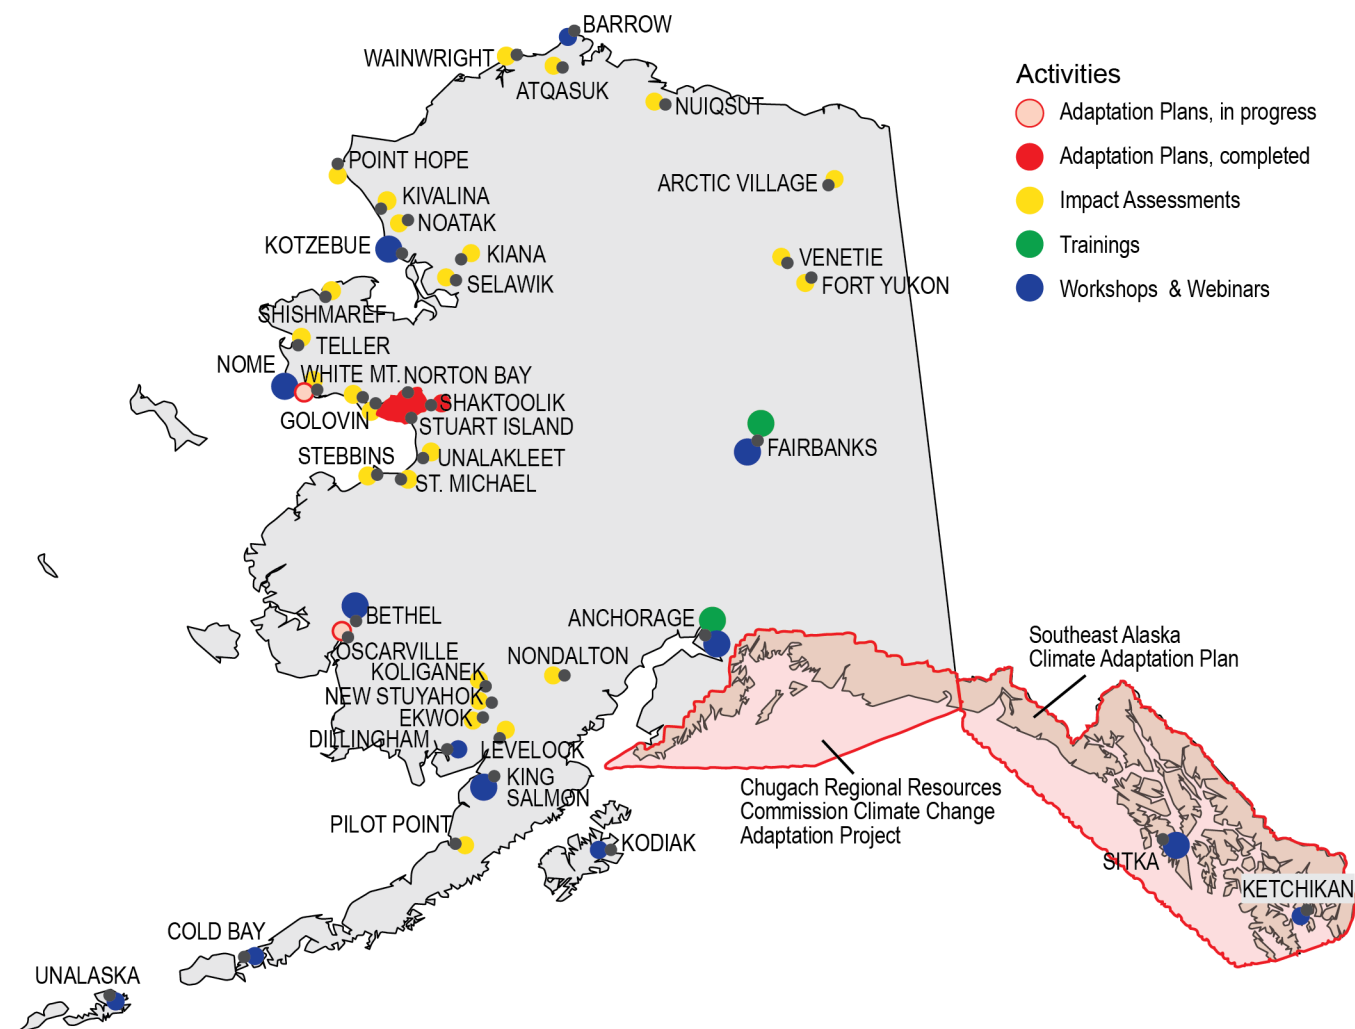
Activities
Adaptation Plans, in progress
Adaptation Plans, completed
Impact Assessments
Trainings
Workshops & Webinars

BARROW
WAINWRIGHT
ATQASUK
NUIQSUT
POINT HOPE
ARCTIC VILLAGE
KIVALINA
NOATAK
KOTZEBUE
KIANA
VENETIE
SELAWIK
FORT YUKON
SHISHMAREF
TELLER
NOME
WHITE MT.
NORTON BAY
SHAKTOOLIK
GOLOVIN
STUART ISLAND
FAIRBANKS
STEBBINS
UNALAKLEET
ST. MICHAEL
BETHEL
ANCHORAGE
OSCARVILLE
KOLIGANEK
NONDALTON
NEW STUYAHOK
EKWOK
DILLINGHAM
LEVELOCK
KING SALMON
PILOT POINT
KODIAK
COLD BAY
UNALASKA
Southeast Alaska Climate Adaptation Plan
Chugach Regional Resources Commission Climate Change Adaptation Project
SITKA
KETCHIKAN